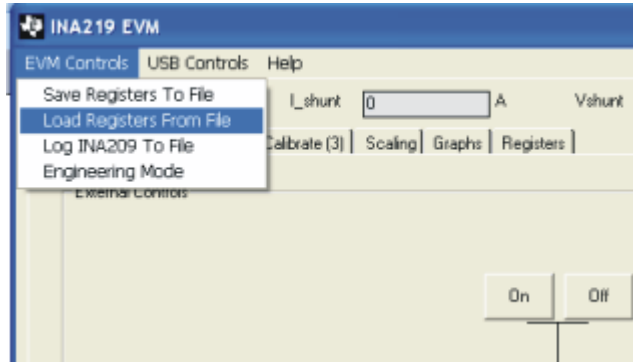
INA219 EVM

EVM Controls USB Controls Help

Save Registers To File
Load Registers From File
Log INA209 To File
Engineering Mode

I_shunt 0 A Vshunt

Calibrate (3) Scaling Graphs Registers

External Controls

On Off